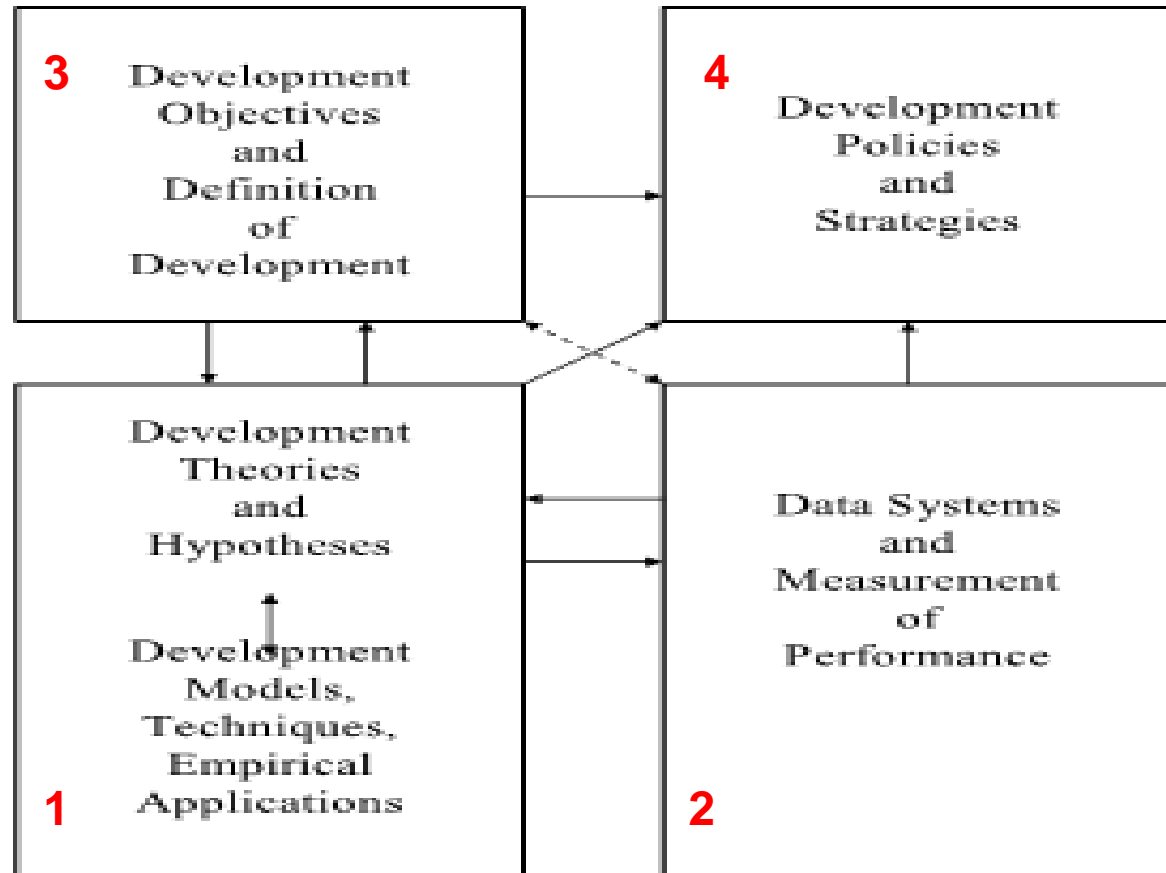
3
Development Objectives and Definition of Development

4
Development Policies and Strategies

Development Theories and Hypotheses

Development Models, Techniques, Empirical Applications
1

Data Systems and Measurement of Performance
2